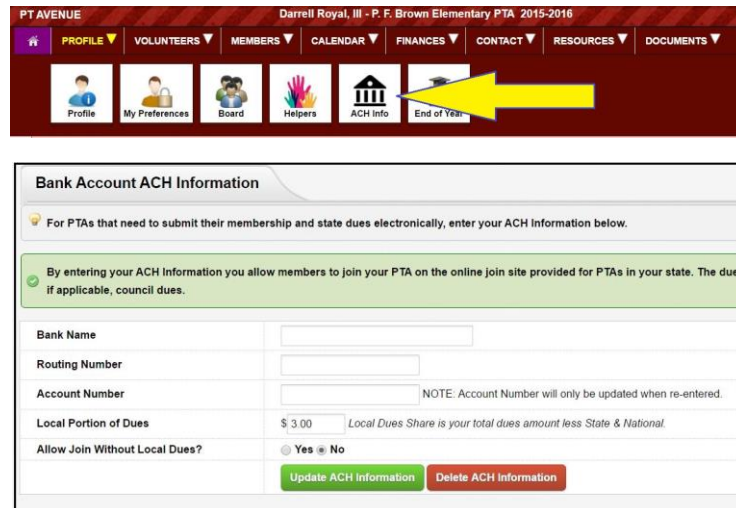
PT AVENUE

Darrell Royal, III - P. F. Brown Elementary PTA 2015-2016

PROFILE ▼ VOLUNTEERS ▼ MEMBERS ▼ CALENDAR ▼ FINANCES ▼ CONTACT ▼ RESOURCES ▼ DOCUMENTS ▼

Profile
My Preferences
Board
Helpers
ACH Info
End of Year

Bank Account ACH Information

For PTAs that need to submit their membership and state dues electronically, enter your ACH Information below.

By entering your ACH Information you allow members to join your PTA on the online join site provided for PTAs in your state. The due if applicable, council dues.

| | |
|---|---|
| Bank Name | |
| Routing Number | |
| Account Number | NOTE: Account Number will only be updated when re-entered. |
| Local Portion of Dues | $ 3.00 Local Dues Share is your total dues amount less State & National. |
| Allow Join Without Local Dues? | Yes No |

Update ACH Information
Delete ACH Information